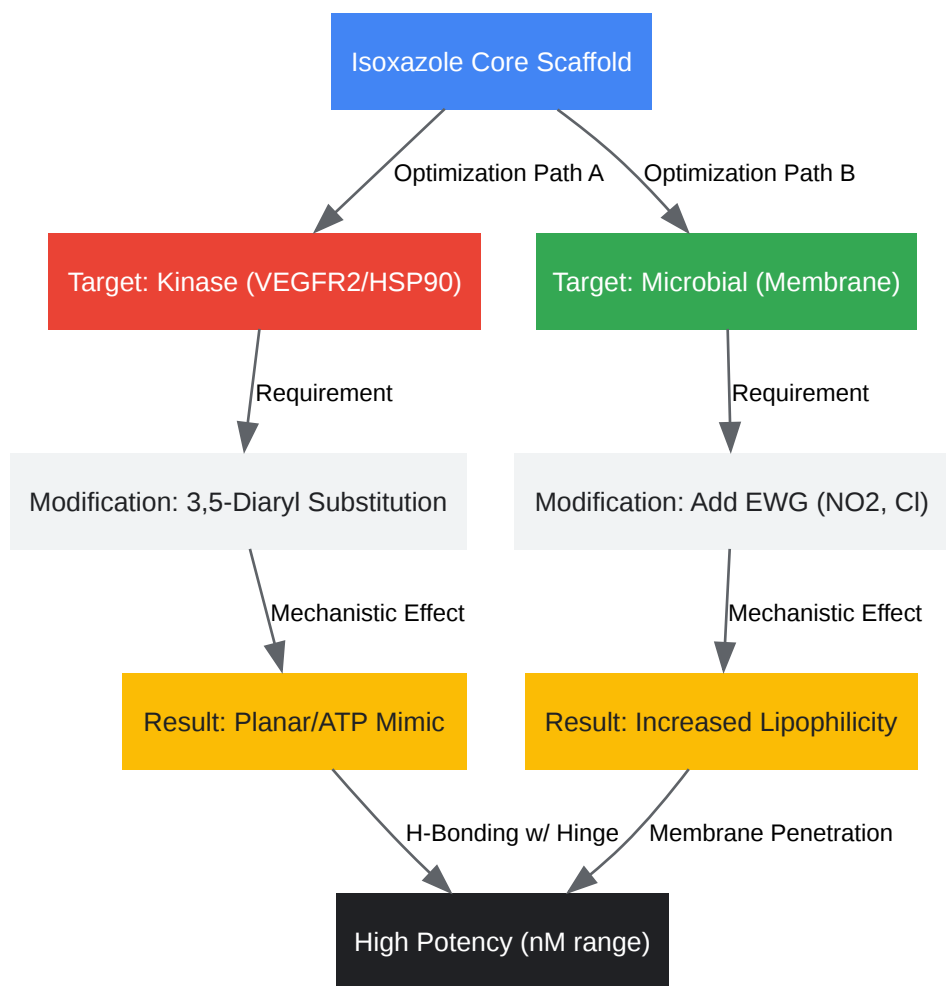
Isoxazole Core Scaffold

Optimization Path A

Optimization Path B

Target: Kinase (VEGFR2/HSP90)

Target: Microbial (Membrane)

Requirement

Requirement

Modification: 3,5-Diaryl Substitution

Modification: Add EWG (NO2, Cl)

Mechanistic Effect

Mechanistic Effect

Result: Planar/ATP Mimic

Result: Increased Lipophilicity

H-Bonding w/ Hinge

Membrane Penetration

High Potency (nM range)